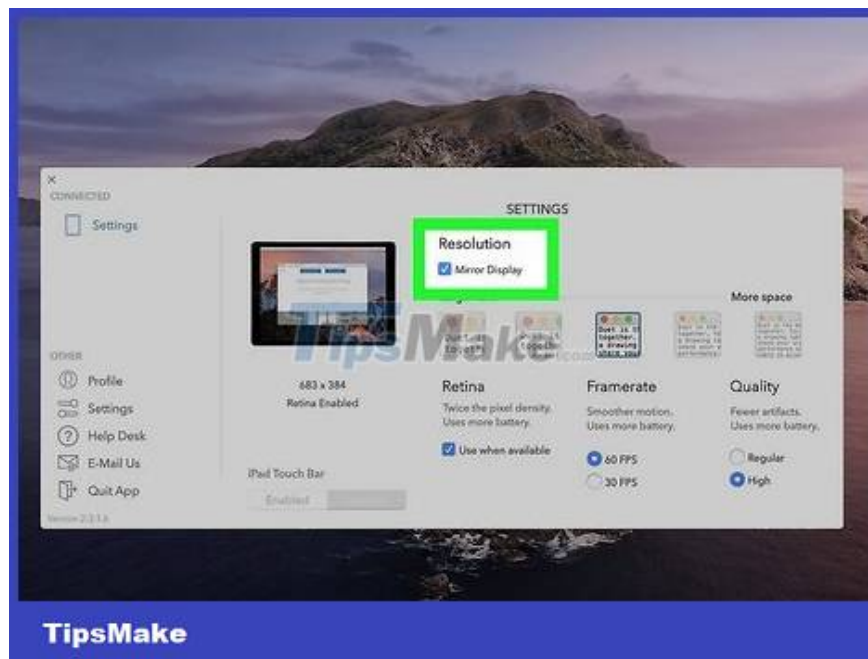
×
CONNECTED
Settings

OTHER
Profile
Settings
Help Desk
E-Mail Us
Quit App
Version 2.3.1.6

SETTINGS

Resolution
Mirror Display

More space

TipsMake

683 x 384
Retina Enabled

iPad Touch Bar
Enabled

Retina
Twice the pixel density. Uses more battery.
Use when available

Framerate
Smoother motion. Uses more battery.
60 FPS
30 FPS

Quality
Fewer artifacts. Uses more battery.
Regular
High

TipsMake